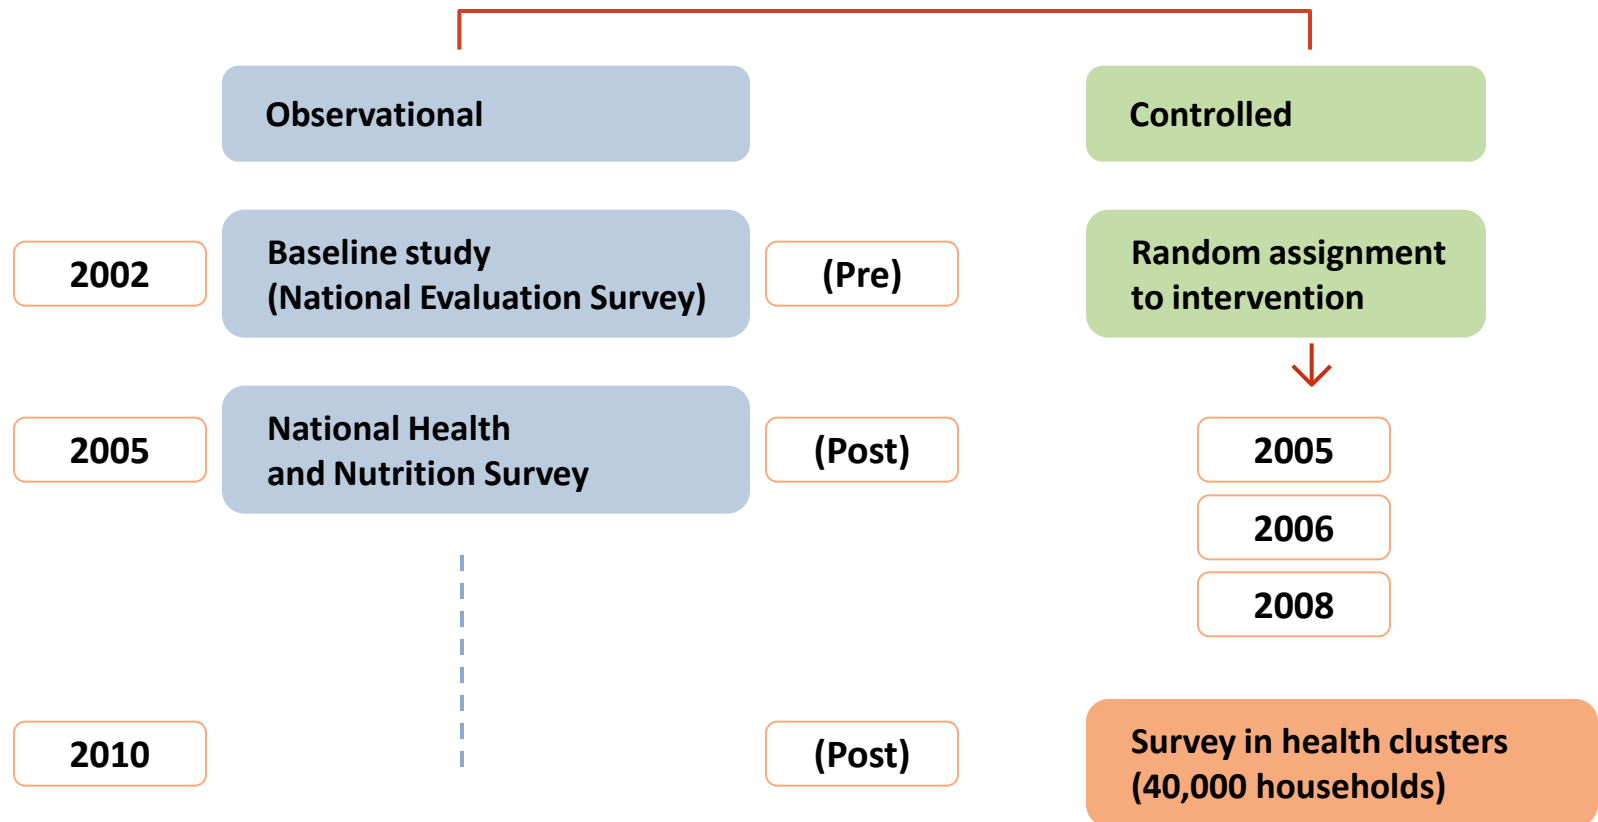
Observational

Controlled

2002

Baseline study
(National Evaluation Survey)

(Pre)

Random assignment to intervention

2005

National Health and Nutrition Survey

(Post)

2005

2006

2008

2010

(Post)

Survey in health clusters
(40,000 households)